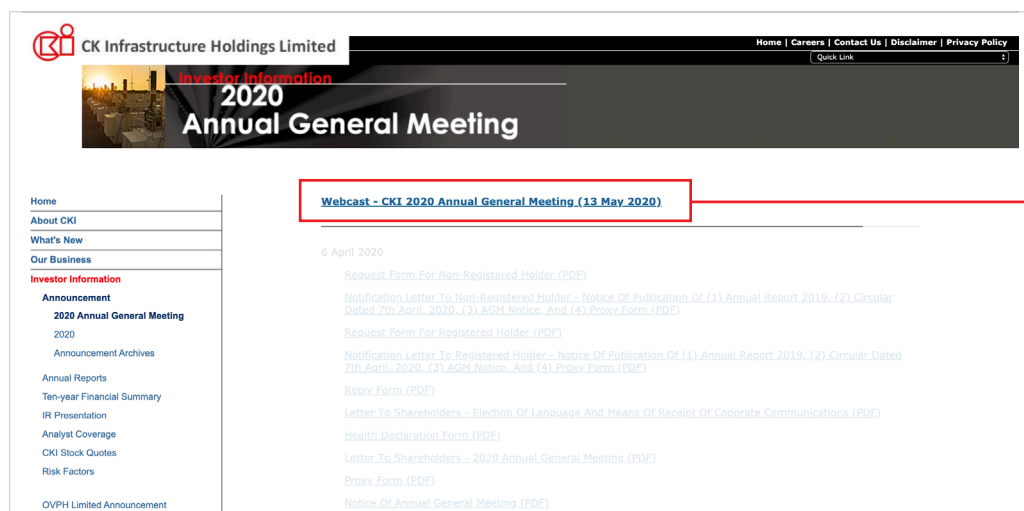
CKI CK Infrastructure Holdings Limited

Home | Careers | Contact Us | Disclaimer | Privacy Policy

Quick Link

Investor Information
2020
Annual General Meeting

Home
About CKI
What's New
Our Business
Investor Information
Announcement
2020 Annual General Meeting
2020
Announcement Archives
Annual Reports
Ten-year Financial Summary
IR Presentation
Analyst Coverage
CKI Stock Quotes
Risk Factors
OVPH Limited Announcement

Webcast - CKI 2020 Annual General Meeting (13 May 2020)

6 April 2020

Request Form For Non-Registered Holder (PDF)

Notification Letter To Non-Registered Holder - Notice Of Publication Of (1) Annual Report 2019, (2) Circular Dated 7th April, 2020, (3) AGM Notice, And (4) Proxy Form (PDF)

Request Form For Registered Holder (PDF)

Notification Letter To Registered Holder - Notice Of Publication Of (1) Annual Report 2019, (2) Circular Dated 7th April, 2020, (3) AGM Notice, And (4) Proxy Form (PDF)

Reply Form (PDF)

Letter To Shareholders - Election Of Language And Means Of Receipt Of Coporate Communications (PDF)

Health Declaration Form (PDF)

Letter To Shareholders - 2020 Annual General Meeting (PDF)

Proxy Form (PDF)

Notice Of Annual General Meeting (PDF)